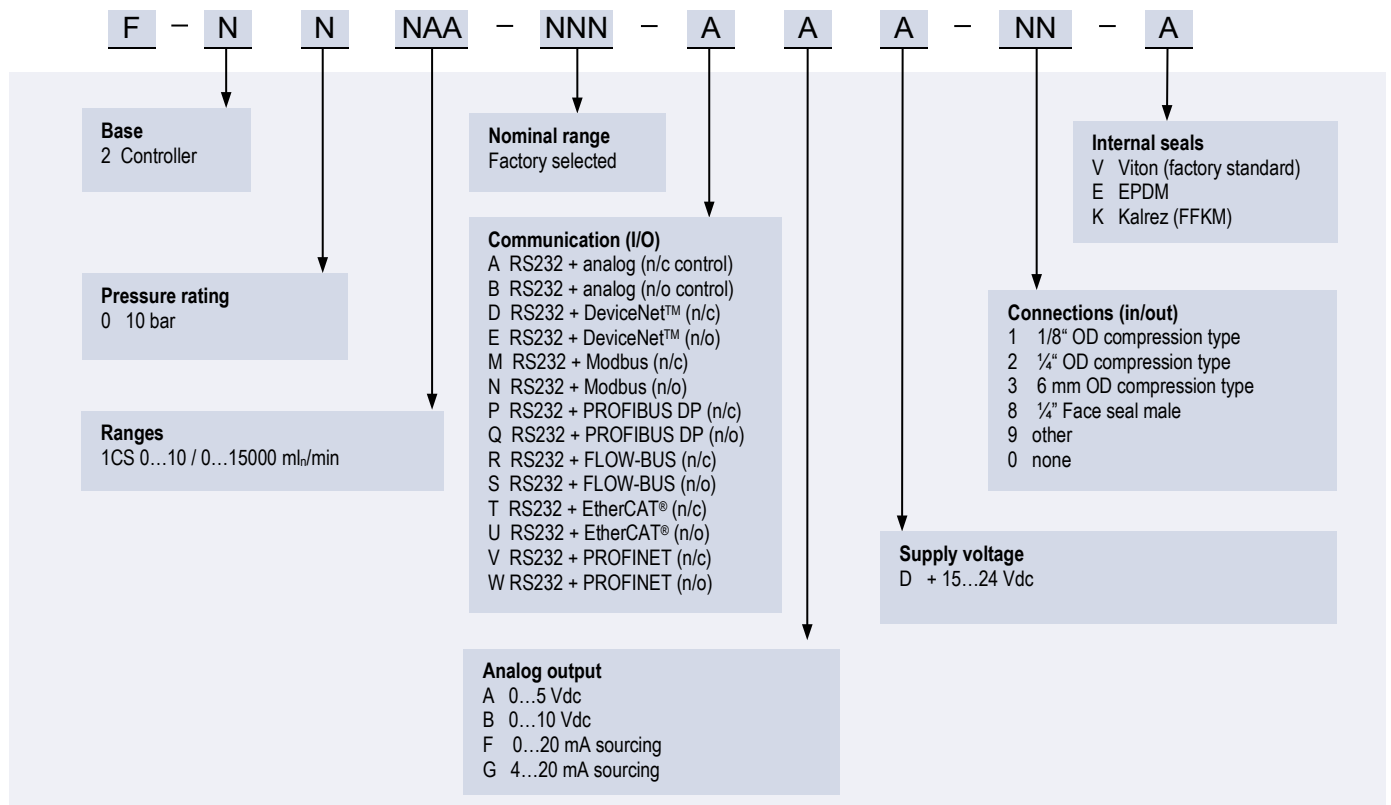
F – N N NAA – NNN – A A A – NN – A

**Base**
2 Controller

**Nominal range**
Factory selected

**Internal seals**
V Viton (factory standard)
E EPDM
K Kalrez (FFKM)

**Communication (I/O)**
A RS232 + analog (n/c control)
B RS232 + analog (n/o control)
D RS232 + DeviceNet™ (n/c)
E RS232 + DeviceNet™ (n/o)
M RS232 + Modbus (n/c)
N RS232 + Modbus (n/o)
P RS232 + PROFIBUS DP (n/c)
Q RS232 + PROFIBUS DP (n/o)
R RS232 + FLOW-BUS (n/c)
S RS232 + FLOW-BUS (n/o)
T RS232 + EtherCAT® (n/c)
U RS232 + EtherCAT® (n/o)
V RS232 + PROFINET (n/c)
W RS232 + PROFINET (n/o)

**Pressure rating**
0 10 bar

**Connections (in/out)**
1 1/8" OD compression type
2 ¼" OD compression type
3 6 mm OD compression type
8 ¼" Face seal male
9 other
0 none

**Ranges**
1CS 0…10 / 0…15000 ml$_n$/min

**Supply voltage**
D + 15…24 Vdc

**Analog output**
A 0…5 Vdc
B 0…10 Vdc
F 0…20 mA sourcing
G 4…20 mA sourcing